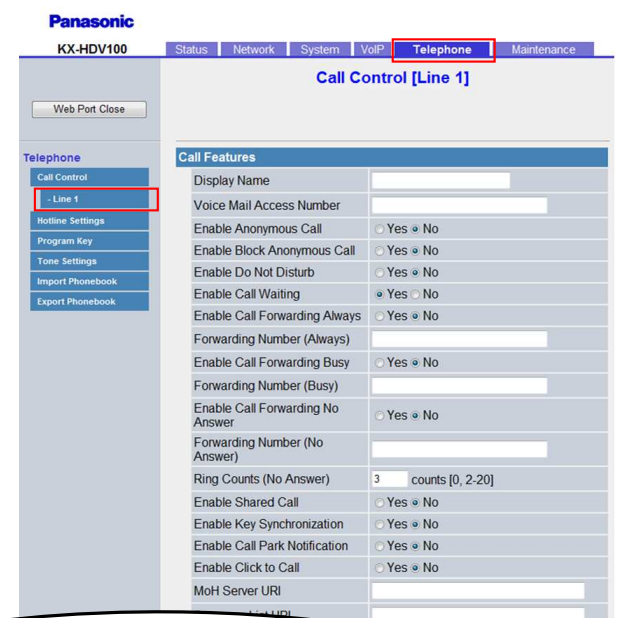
Panasonic

KX-HDV100

Status | Network | System | VoIP | Telephone | Maintenance

Call Control [Line 1]

Web Port Close

Telephone
Call Control
- Line 1
Hotline Settings
Program Key
Tone Settings
Import Phonebook
Export Phonebook

Call Features

| | |
|---|---|
| Display Name | |
| Voice Mail Access Number | |
| Enable Anonymous Call | Yes No |
| Enable Block Anonymous Call | Yes No |
| Enable Do Not Disturb | Yes No |
| Enable Call Waiting | Yes No |
| Enable Call Forwarding Always | Yes No |
| Forwarding Number (Always) | |
| Enable Call Forwarding Busy | Yes No |
| Forwarding Number (Busy) | |
| Enable Call Forwarding No Answer | Yes No |
| Forwarding Number (No Answer) | |
| Ring Counts (No Answer) | 3 counts [0, 2-20] |
| Enable Shared Call | Yes No |
| Enable Key Synchronization | Yes No |
| Enable Call Park Notification | Yes No |
| Enable Click to Call | Yes No |
| MoH Server URI | |
| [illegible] List URI | |